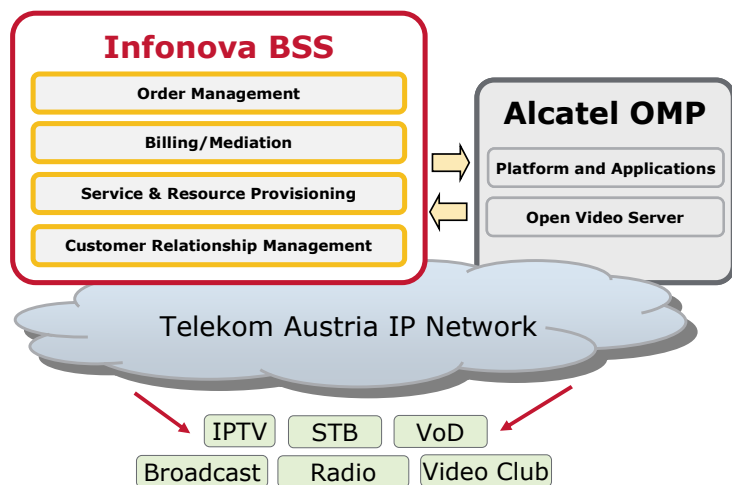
Infonova BSS

Order Management

Billing/Mediation

Service & Resource Provisioning

Customer Relationship Management

Alcatel OMP

Platform and Applications

Open Video Server

Telekom Austria IP Network

IPTV
STB
VoD
Broadcast
Radio
Video Club